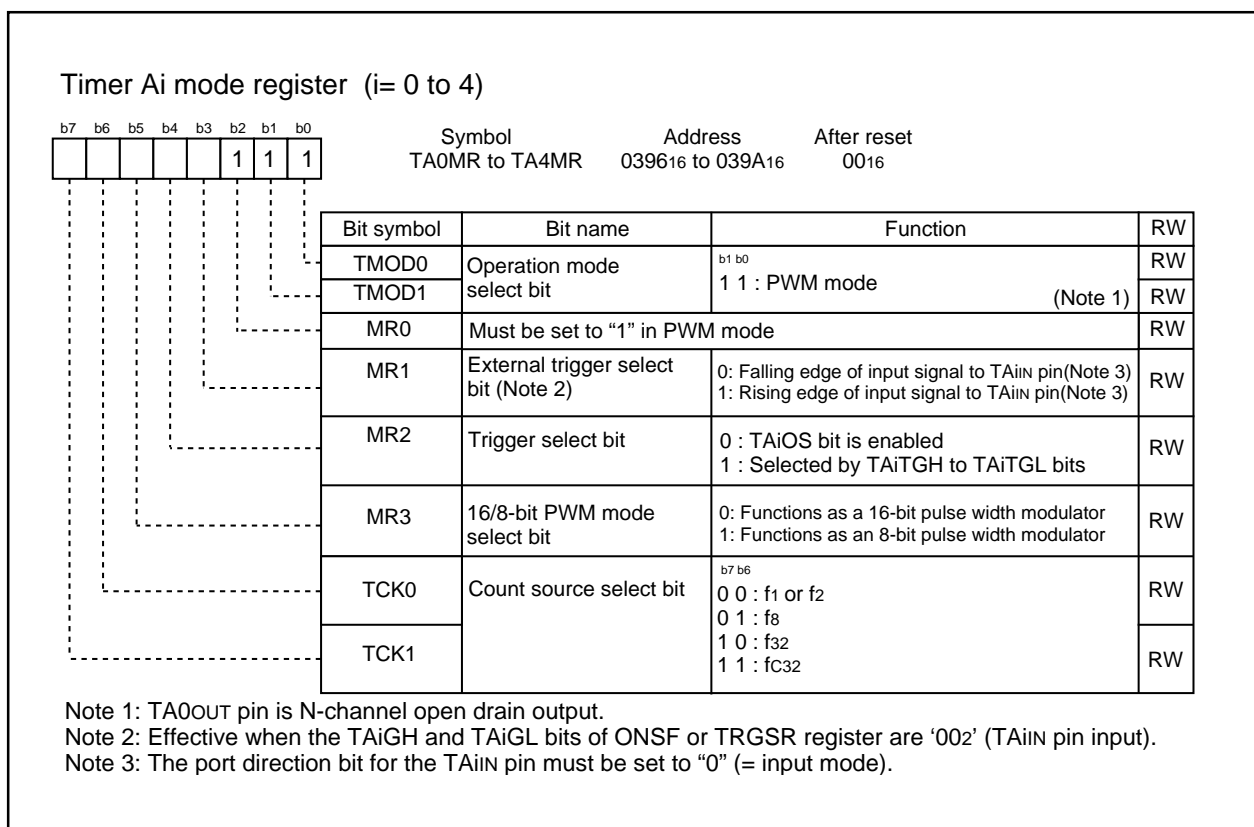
Timer Ai mode register (i= 0 to 4)

b7 b6 b5 b4 b3 b2 b1 b0

1 1 1

Symbol TA0MR to TA4MR

Address $0396_{16}$ to $039A_{16}$

After reset $00_{16}$

| Bit symbol | Bit name | Function | RW |
|---|---|---|---|
| TMOD0 | Operation mode select bit | b1 b0<br>1 1 : PWM mode | RW |
| TMOD1 | | (Note 1) | RW |
| MR0 | Must be set to "1" in PWM mode | | RW |
| MR1 | External trigger select bit (Note 2) | 0: Falling edge of input signal to TAiIN pin(Note 3)<br>1: Rising edge of input signal to TAiIN pin(Note 3) | RW |
| MR2 | Trigger select bit | 0 : TAiOS bit is enabled<br>1 : Selected by TAiTGH to TAiTGL bits | RW |
| MR3 | 16/8-bit PWM mode select bit | 0: Functions as a 16-bit pulse width modulator<br>1: Functions as an 8-bit pulse width modulator | RW |
| TCK0 | Count source select bit | b7 b6<br>0 0 : $f_1$ or $f_2$<br>0 1 : $f_8$<br>1 0 : $f_{32}$<br>1 1 : $f_{C32}$ | RW |
| TCK1 | | | RW |

Note 1: TA0OUT pin is N-channel open drain output.
Note 2: Effective when the TAiGH and TAiGL bits of ONSF or TRGSR register are '$00_2$' (TAiIN pin input).
Note 3: The port direction bit for the TAiIN pin must be set to "0" (= input mode).